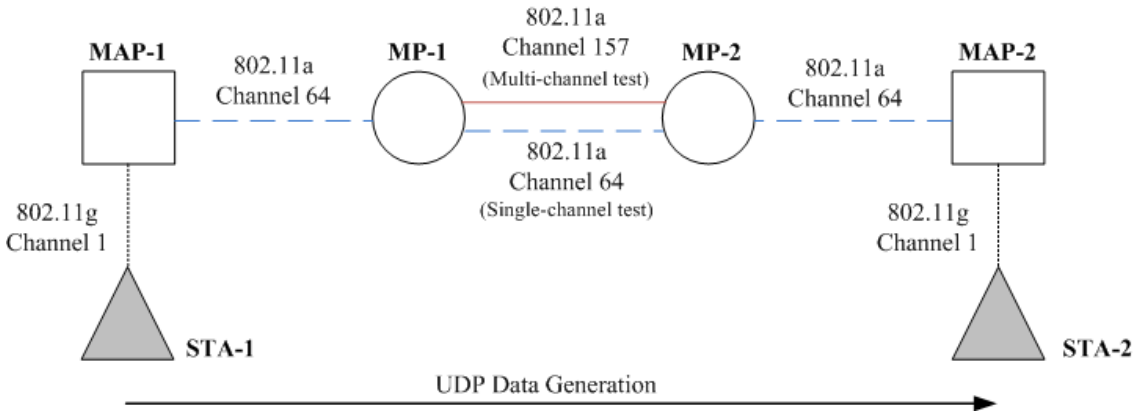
MAP-1

802.11a
Channel 64

MP-1

802.11a
Channel 157
(Multi-channel test)

MP-2

802.11a
Channel 64

MAP-2

802.11a
Channel 64
(Single-channel test)

802.11g
Channel 1

802.11g
Channel 1

STA-1

STA-2

UDP Data Generation